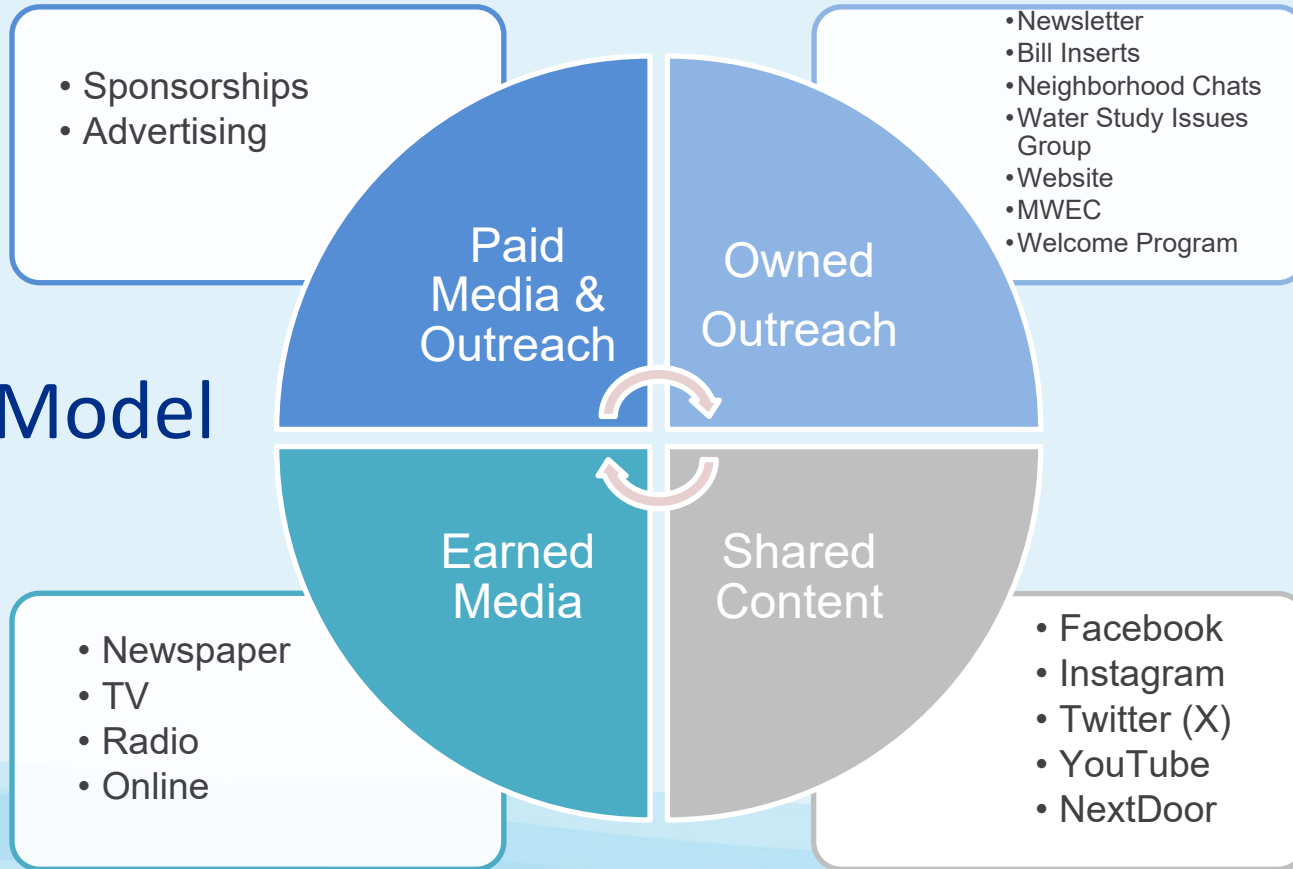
• Sponsorships
• Advertising

• Newsletter
• Bill Inserts
• Neighborhood Chats
• Water Study Issues Group
• Website
• MWEC
• Welcome Program

Model

Paid Media & Outreach

Owned Outreach

Earned Media

Shared Content

• Newspaper
• TV
• Radio
• Online

• Facebook
• Instagram
• Twitter (X)
• YouTube
• NextDoor